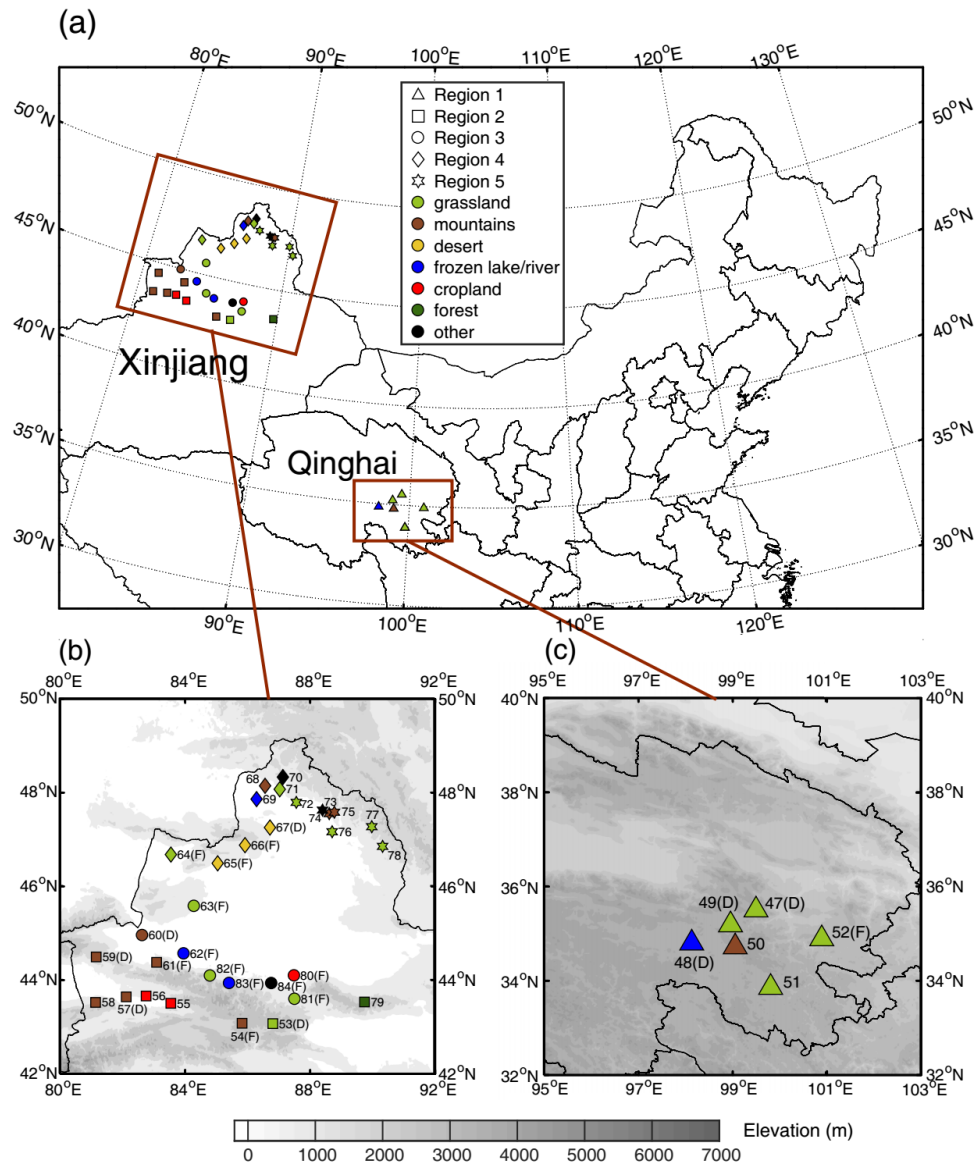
(a)

80°E 90°E 100°E 110°E 120°E 130°E

50°N 45°N 40°N 35°N 30°N

50°N 45°N 40°N 35°N 30°N

Region 1
Region 2
Region 3
Region 4
Region 5
grassland
mountains
desert
frozen lake/river
cropland
forest
other

Xinjiang

Qinghai

90°E 100°E 110°E 120°E

(b)

80°E 84°E 88°E 92°E

50°N 48°N 46°N 44°N 42°N

50°N 48°N 46°N 44°N 42°N

80°E 84°E 88°E 92°E

68 70 71 69 72 73 74 75 77 76 78 67(D) 66(F) 64(F) 65(F) 63(F) 60(D) 59(D) 61(F) 62(F) 82(F) 83(F) 84(F) 80(F) 81(F) 79 58 57(D) 56 55 54(F) 53(D)

(c)

95°E 97°E 99°E 101°E 103°E

40°N 38°N 36°N 34°N 32°N

40°N 38°N 36°N 34°N 32°N

95°E 97°E 99°E 101°E 103°E

49(D) 47(D) 52(F) 48(D) 50 51

0 1000 2000 3000 4000 5000 6000 7000

Elevation (m)